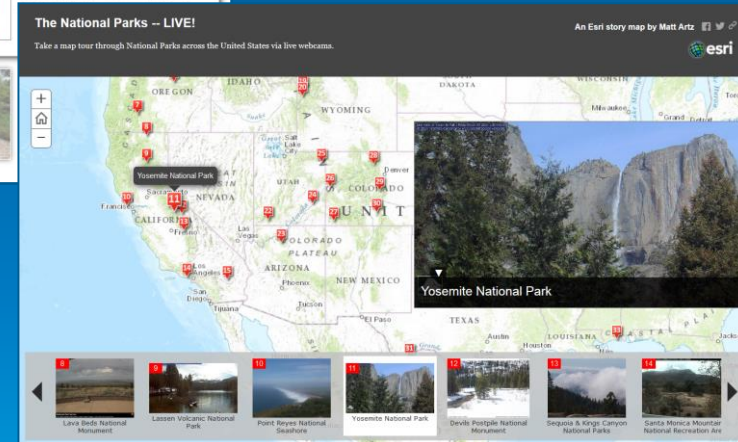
The National Parks -- LIVE!

Take a map tour through National Parks across the United States via live webcams.

An Esri story map by Matt Artz

esri

+

−

IDAHO

OREGON

WYOMING

DAKOTA

WISCONSIN

Milwaukee

Grand

Salt Lake City

Denver

NEVADA

UTAH

COLORADO

Yosemite National Park

Sacramento

Francisco

CALIFORNIA

Fresno

Las Vegas

UNIT

COLORADO PLATEAU

ARIZONA

Phoenix

Tucson

Los Angeles

San Diego

Tijuana

NEW MEXICO

El Paso

TEXAS

Austin

Houston

LOUISIANA

Yosemite National Park

8 Lava Beds National Monument

9 Lassen Volcanic National Park

10 Point Reyes National Seashore

11 Yosemite National Park

12 Devils Postpile National Monument

13 Sequoia & Kings Canyon National Parks

14 Santa Monica Mountains National Recreation Are